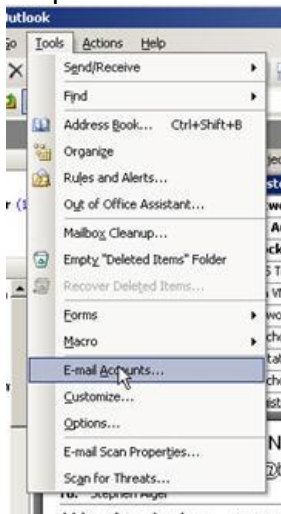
Outlook

Go Tools Actions Help

Send/Receive
Find
Address Book... Ctrl+Shift+B
Organize
Rules and Alerts...
Out of Office Assistant...
Mailbox Cleanup...
Empty "Deleted Items" Folder
Recover Deleted Items...
Forms
Macro
E-mail Accounts...
Customize...
Options...
E-mail Scan Properties...
Scan for Threats...

To: Stephen Alger